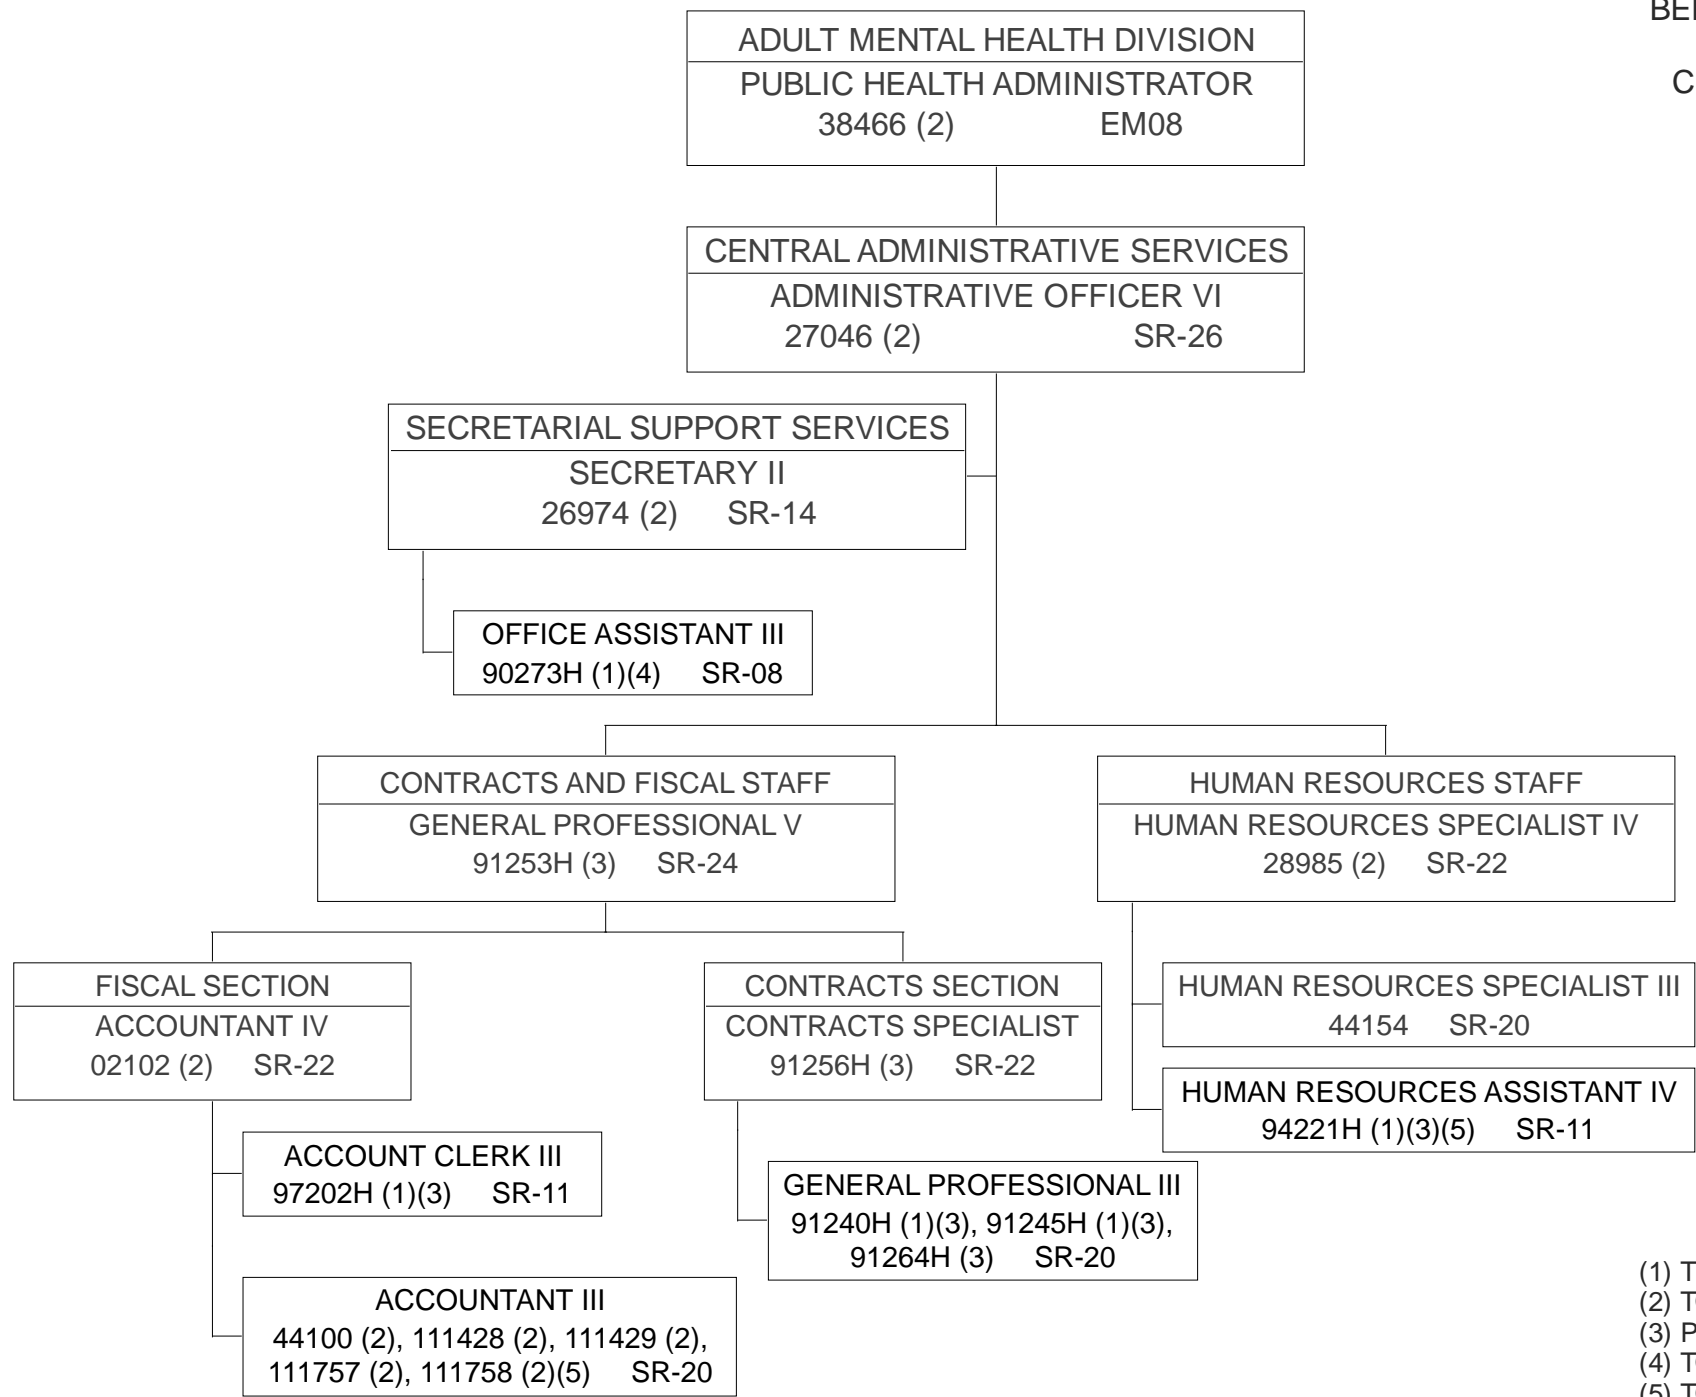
BE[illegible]

C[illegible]

ADULT MENTAL HEALTH DIVISION
PUBLIC HEALTH ADMINISTRATOR
38466 (2) EM08

CENTRAL ADMINISTRATIVE SERVICES
ADMINISTRATIVE OFFICER VI
27046 (2) SR-26

SECRETARIAL SUPPORT SERVICES
SECRETARY II
26974 (2) SR-14

OFFICE ASSISTANT III
90273H (1)(4) SR-08

CONTRACTS AND FISCAL STAFF
GENERAL PROFESSIONAL V
91253H (3) SR-24

HUMAN RESOURCES STAFF
HUMAN RESOURCES SPECIALIST IV
28985 (2) SR-22

FISCAL SECTION
ACCOUNTANT IV
02102 (2) SR-22

CONTRACTS SECTION
CONTRACTS SPECIALIST
91256H (3) SR-22

HUMAN RESOURCES SPECIALIST III
44154 SR-20

HUMAN RESOURCES ASSISTANT IV
94221H (1)(3)(5) SR-11

ACCOUNT CLERK III
97202H (1)(3) SR-11

GENERAL PROFESSIONAL III
91240H (1)(3), 91245H (1)(3), 91264H (3) SR-20

ACCOUNTANT III
44100 (2), 111428 (2), 111429 (2), 111757 (2), 111758 (2)(5) SR-20

(1) T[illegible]
(2) T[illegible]
(3) P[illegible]
(4) T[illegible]
(5) T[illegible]